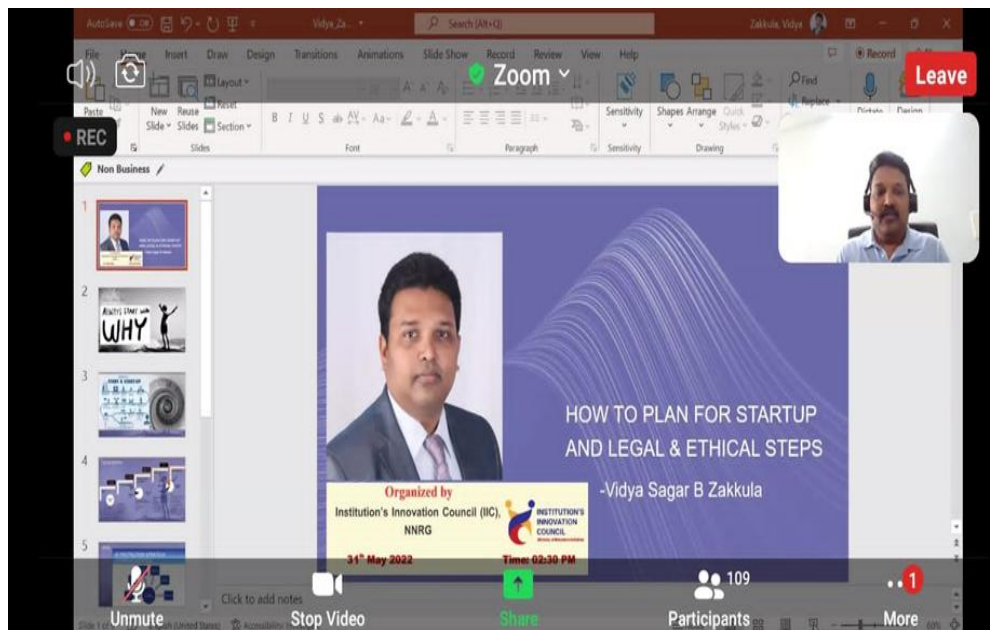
AutoSave Off Vidya_Za... Search (Alt+Q) Zakkula, Vidya

File Home Insert Draw Design Transitions Animations Slide Show Record Review View Help Record

Zoom

Leave

REC

Paste New Slide Reuse Slides Layout Reset Section Slides Font Paragraph Sensitivity Sensitivity Shapes Arrange Quick Styles Drawing Find Replace Dictate Design

Non Business

1
2
ALWAYS START WITH WHY
3
4
5

HOW TO PLAN FOR STARTUP AND LEGAL & ETHICAL STEPS

-Vidya Sagar B Zakkula

Organized by
Institution's Innovation Council (IIC), NNRG

INSTITUTION'S INNOVATION COUNCIL

$31^{st}$ May 2022 Time: 02:30 PM

Click to add notes

Unmute Stop Video Share 109 Participants 1 More